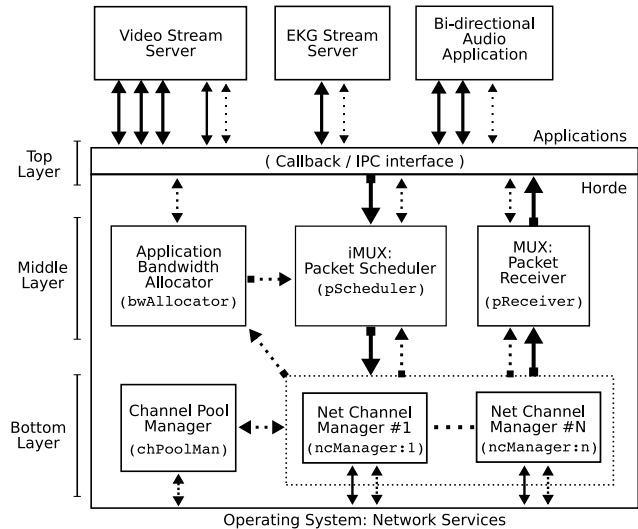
Video Stream Server

EKG Stream Server

Bi-directional Audio Application

Applications

Top Layer

( Callback / IPC interface )

Horde

Middle Layer

Application Bandwidth Allocator (bwAllocator)

iMUX: Packet Scheduler (pScheduler)

MUX: Packet Receiver (pReceiver)

Bottom Layer

Channel Pool Manager (chPoolMan)

Net Channel Manager #1 (ncManager:1)

Net Channel Manager #N (ncManager:n)

Operating System: Network Services